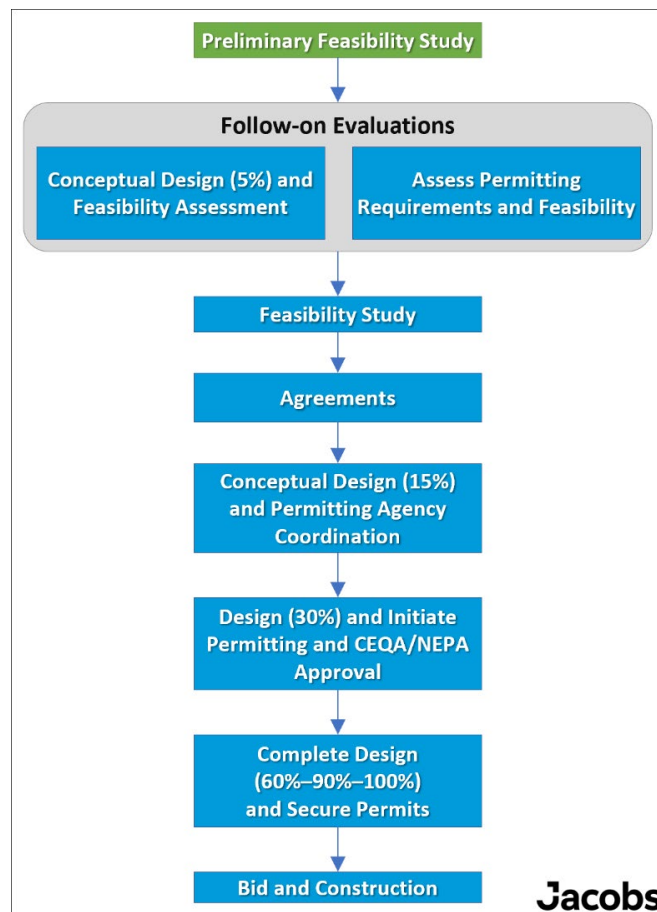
Preliminary Feasibility Study

Follow-on Evaluations

Conceptual Design (5%) and Feasibility Assessment

Assess Permitting Requirements and Feasibility

Feasibility Study

Agreements

Conceptual Design (15%) and Permitting Agency Coordination

Design (30%) and Initiate Permitting and CEQA/NEPA Approval

Complete Design (60%–90%–100%) and Secure Permits

Bid and Construction

Jacobs